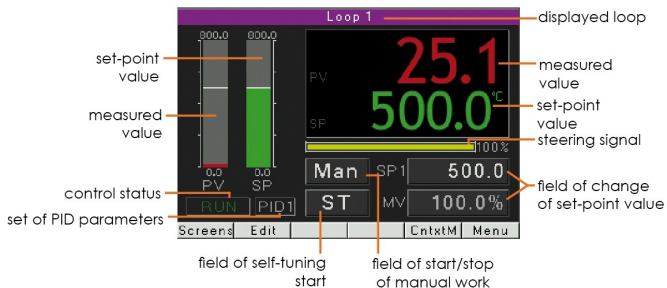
Loop 1

displayed loop

set-point value

measured value

800.0
800.0

0.0
0.0
PV
SP

PV
SP

25.1
500.0
°C

measured value

set-point value

steering signal

100%

Man
SP1
500.0

ST
MV
100.0%

field of change of set-point value

control status

RUN
PID1

set of PID parameters

Screens
Edit
CntxtM
Menu

field of self-tuning start

field of start/stop of manual work